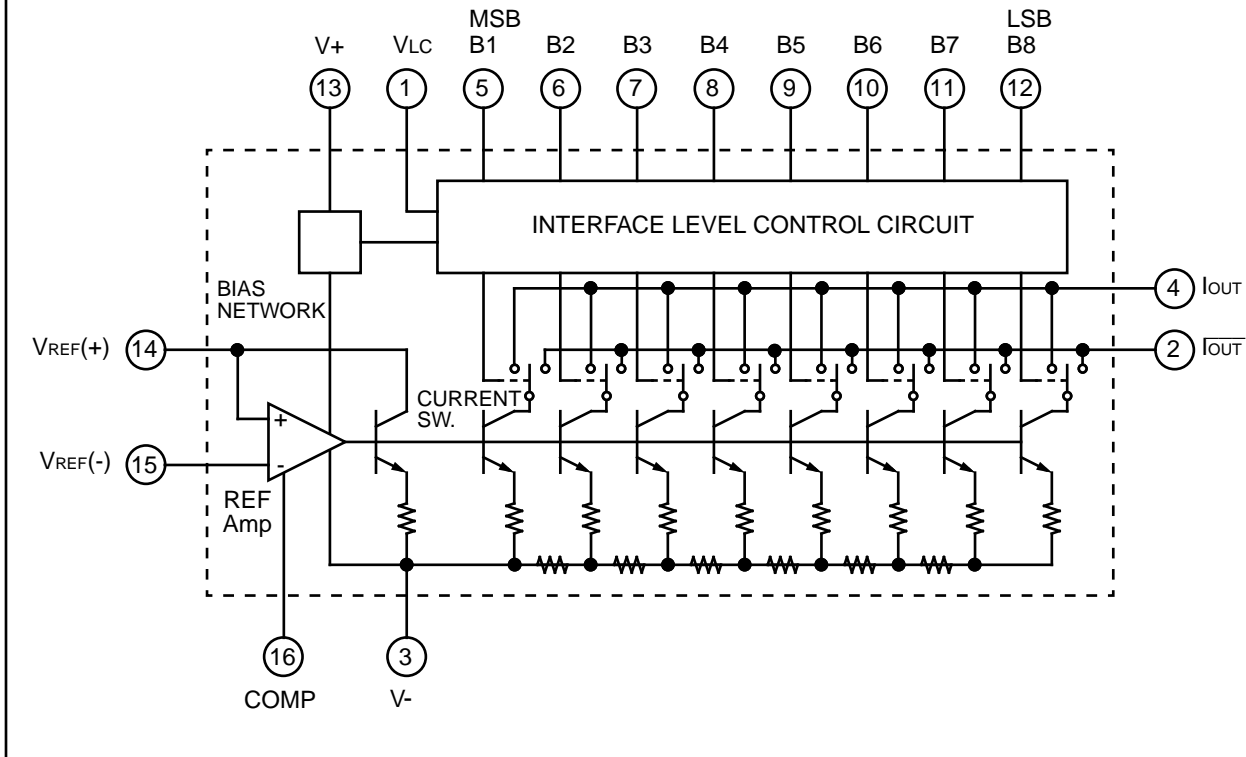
V+
13
VLC
1
MSB
B1
5
B2
6
B3
7
B4
8
B5
9
B6
10
B7
11
LSB
B8
12

INTERFACE LEVEL CONTROL CIRCUIT

BIAS NETWORK

4 IOUT
2 $\overline{IOUT}$

VREF(+) 14
VREF(-) 15

CURRENT SW.

+
-
REF Amp

16
COMP

3
V-